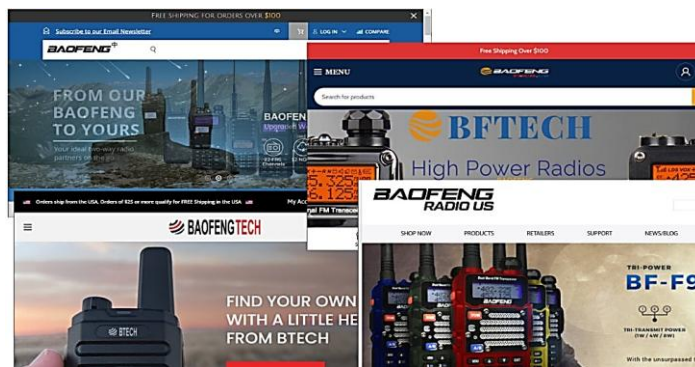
FREE SHIPPING FOR ORDERS OVER $100

Subscribe to our Email Newsletter

LOG IN

COMPARE

BAOFENG

FROM OUR BAOFENG TO YOURS

Your ideal two-way radio partners on the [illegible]

BAOFEN

Upgrade W

Free Shipping Over $100

MENU

BAOFENG

Search for products

BFTECH

High Power Radios

Orders ship from the USA. Orders of $25 or more qualify for FREE Shipping in the USA

My Acc

BAOFENGTECH

FIND YOUR OWN WITH A LITTLE HE FROM BTECH

BTECH

BAOFENG RADIO US

SHOP NOW

PRODUCTS

RETAILERS

SUPPORT

NEWS/BLOG

TRI-POWER

BF-F9

TRI-TRANSMIT POWER (1W / 4W / 8W)

With the unsurpassed